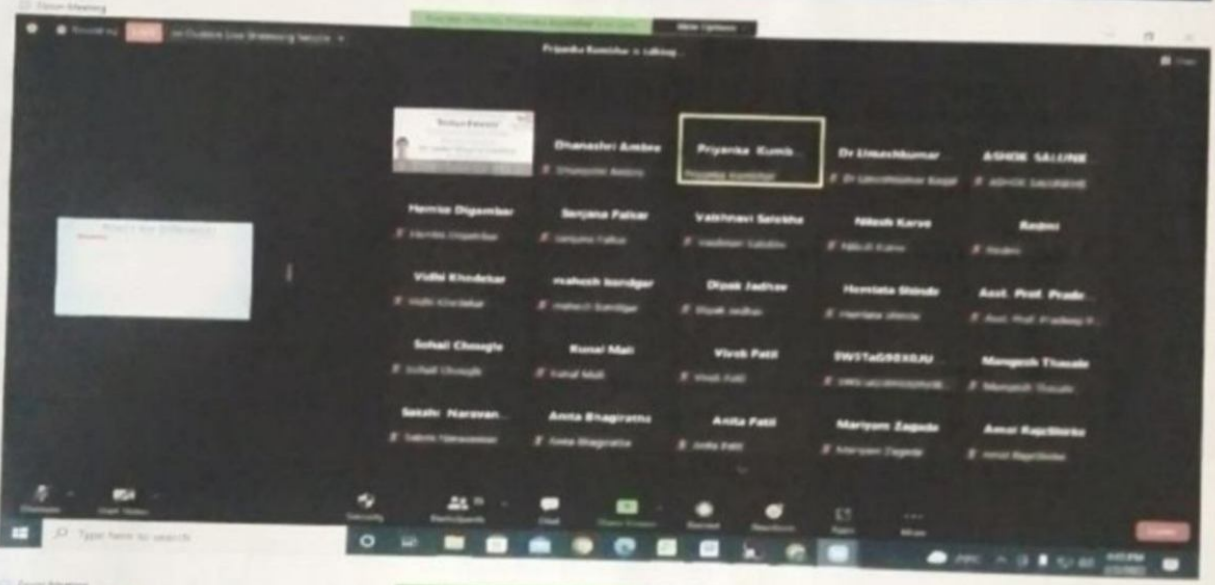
Zoom Meeting

Recording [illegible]

Priyanka Kumbhar is talking...

Dhanashri Ambre

Priyanka Kumb...

Dr Umeshkumar

ASHOK SALUNK

Hemlata Digambar

Sanjana Palkar

Vaishnavi Salokhe

Nilesh Karse

Reshmi

Vidhi Khedekar

mahesh bandgar

Dipak Jadhav

Hemlata Shinde

Asst. Prof. Prade...

Sohail Chougle

Kunal Mali

Vivek Patil

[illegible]

Mangesh Thasale

Sakshi Narayan...

Anita Bhagirathi

Anita Patil

Mariyam Zagade

Amol Rajshirke

Unmute

Start Video

Security

Participants

Chat

Share Screen

Record

Reactions

Apps

More

Leave

Type here to search